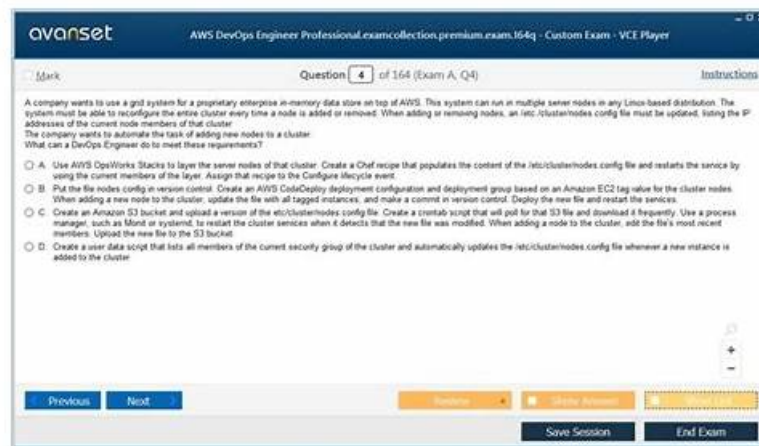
avanset

AWS DevOps Engineer Professional.examcollection.premium.exam.164q - Custom Exam - VCE Player

Mark

Question 4 of 164 (Exam A, Q4)

Instructions

A company wants to use a grid system for a proprietary enterprise in-memory data store on top of AWS. This system can run in multiple server nodes in any Linux-based distribution. The system must be able to reconfigure the entire cluster every time a node is added or removed. When adding or removing nodes, an /etc./cluster/nodes.config file must be updated, listing the IP addresses of the current node members of that cluster.
The company wants to automate the task of adding new nodes to a cluster.
What can a DevOps Engineer do to meet these requirements?

A. Use AWS OpsWorks Stacks to layer the server nodes of that cluster. Create a Chef recipe that populates the content of the /etc/cluster/nodes.config file and restarts the service by using the current members of the layer. Assign that recipe to the Configure lifecycle event.

B. Put the file nodes.config in version control. Create an AWS CodeDeploy deployment configuration and deployment group based on an Amazon EC2 tag value for the cluster nodes. When adding a new node to the cluster, update the file with all tagged instances, and make a commit in version control. Deploy the new file and restart the services.

C. Create an Amazon S3 bucket and upload a version of the etc/cluster/nodes.config file. Create a crontab script that will poll for that S3 file and download it frequently. Use a process manager, such as Monit or systemd, to restart the cluster services when it detects that the new file was modified. When adding a node to the cluster, edit the file's most recent members. Upload the new file to the S3 bucket.

D. Create a user data script that lists all members of the current security group of the cluster and automatically updates the /etc/cluster/nodes.config file whenever a new instance is added to the cluster.

Previous

Next

Review

Show Answer

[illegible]

Save Session

End Exam